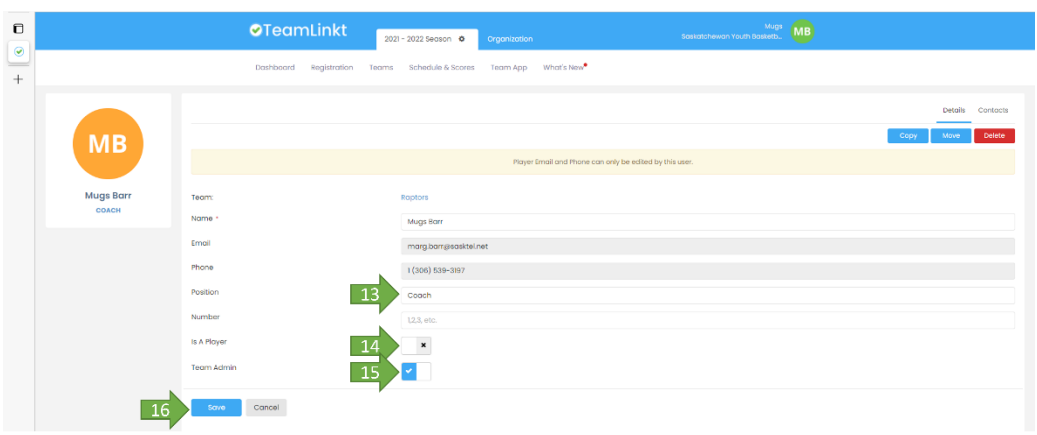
TeamLinkt

2021 - 2022 Season

Organization

Mugs
Saskatchewan Youth Basketb...

MB

Dashboard Registration Teams Schedule & Scores Team App What's New

MB

Mugs Barr
COACH

Details Contacts

Copy Move Delete

Player Email and Phone can only be edited by this user.

| | |
|---|---|
| Team: | Raptors |
| Name * | Mugs Barr |
| Email | marg.barr@sasktel.net |
| Phone | 1 (306) 539-3197 |
| Position | Coach |
| Number | 1,2,3, etc. |
| Is A Player | |
| Team Admin | |

13

14

15

16

Save Cancel